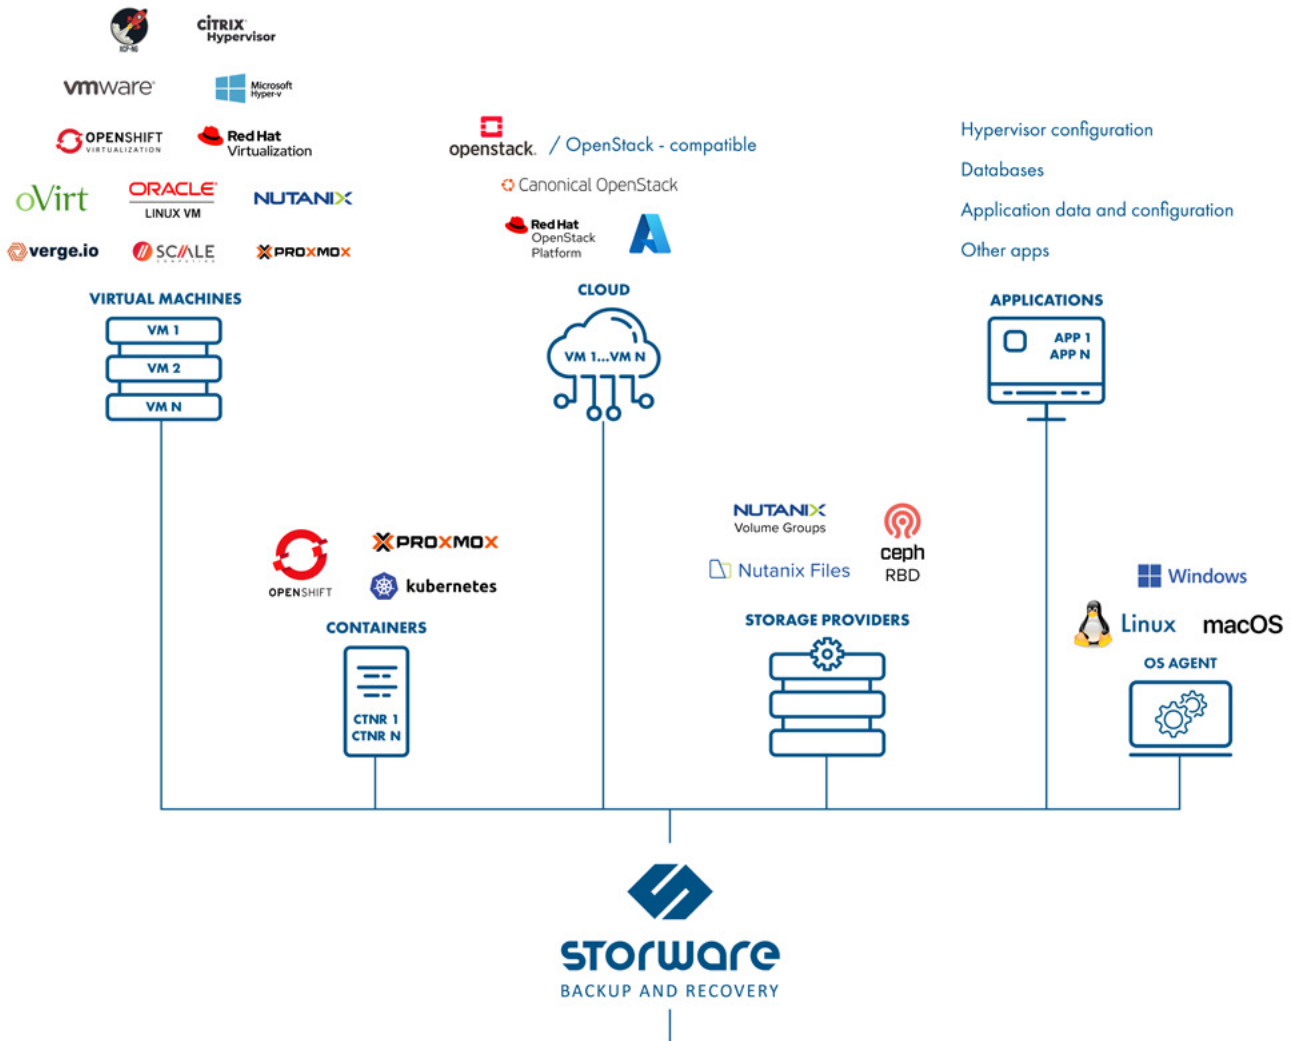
KVM

CITRIX Hypervisor

vmware

Microsoft Hyper-V

OPENSHIFT VIRTUALIZATION

Red Hat Virtualization

oVirt

ORACLE LINUX VM

NUTANIX

verge.io

SCALE

PROXMOX

openstack. / OpenStack - compatible

Canonical OpenStack

Red Hat OpenStack Platform

Hypervisor configuration

Databases

Application data and configuration

Other apps

VIRTUAL MACHINES

VM 1

VM 2

VM N

CLOUD

VM 1...VM N

APPLICATIONS

APP 1
APP N

OPENSHIFT

PROXMOX

kubernetes

CONTAINERS

CTNR 1
CTNR N

NUTANIX Volume Groups

Nutanix Files

ceph RBD

STORAGE PROVIDERS

Windows

Linux

macOS

OS AGENT

storware

BACKUP AND RECOVERY